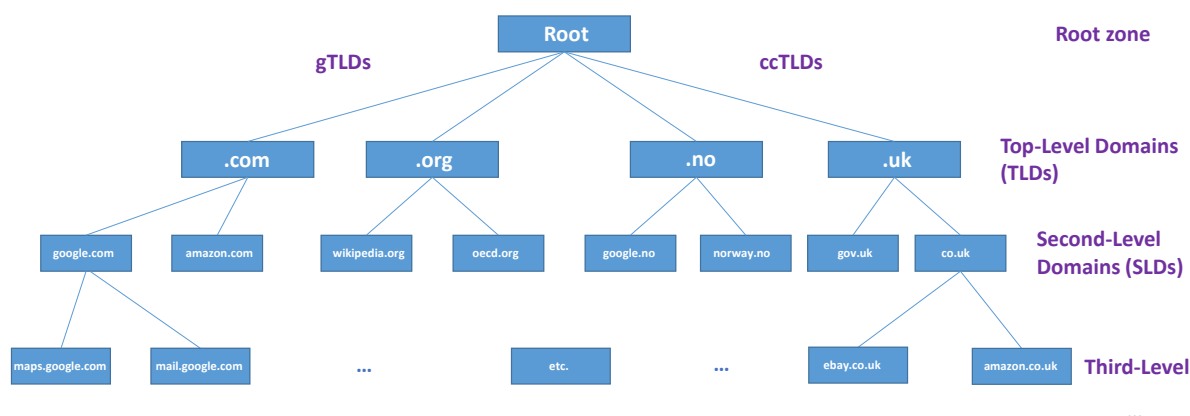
Root

Root zone

gTLDs

ccTLDs

.com

.org

.no

.uk

Top-Level Domains (TLDs)

google.com

amazon.com

wikipedia.org

oecd.org

google.no

norway.no

gov.uk

co.uk

Second-Level Domains (SLDs)

maps.google.com

mail.google.com

...

etc.

...

ebay.co.uk

amazon.co.uk

Third-Level